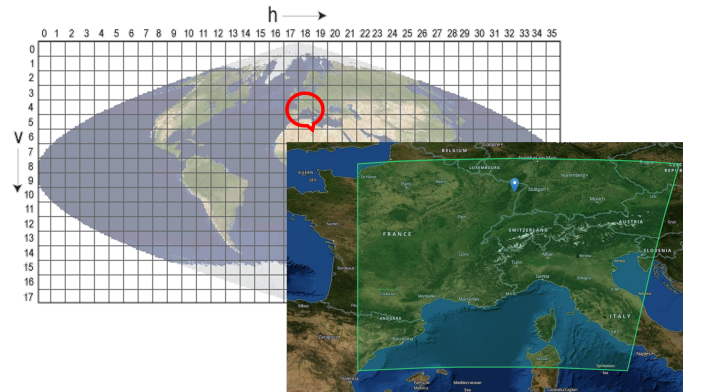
h

0 1 2 3 4 5 6 7 8 9 10 11 12 13 14 15 16 17 18 19 20 21 22 23 24 25 26 27 28 29 30 31 32 33 34 35

V

0
1
2
3
4
5
6
7
8
9
10
11
12
13
14
15
16
17

BELGIUM
LUXEMBOURG
Stuttgart
Nuremberg
Munich
AUSTRIA
FRANCE
SWITZERLAND
SLOVENIA
Milan
Turin
Genoa
ITALY
Marseille
ANDORRA
Mediterranean